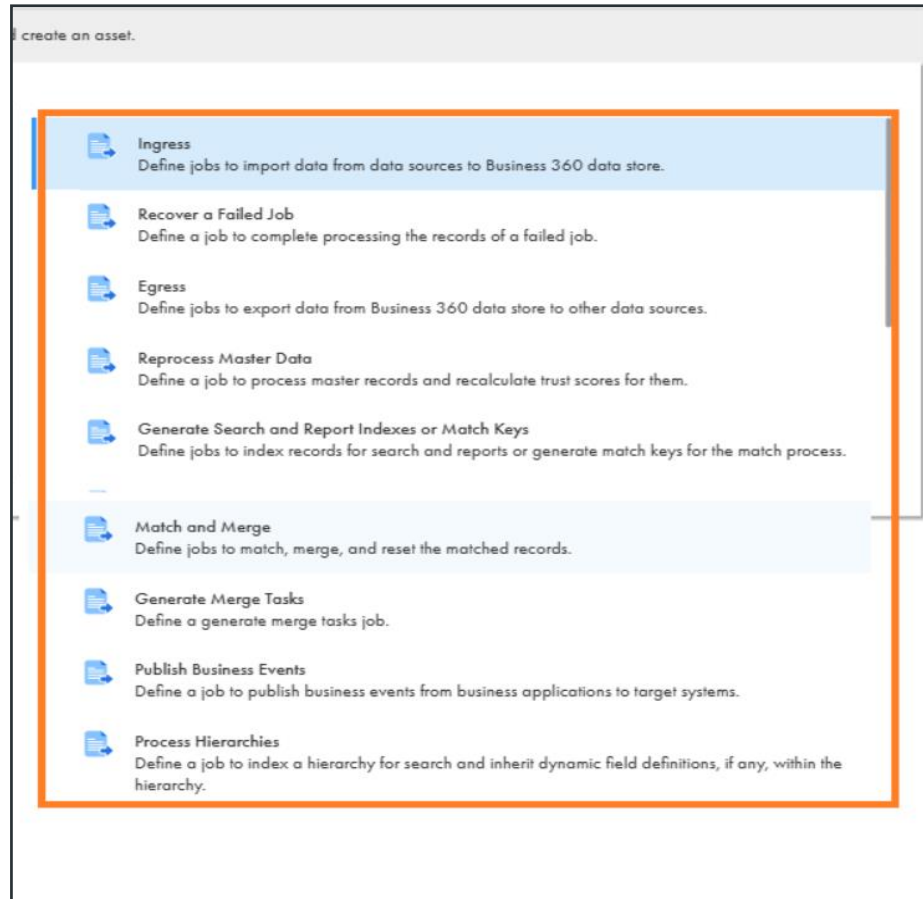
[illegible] create an asset.

Ingress
Define jobs to import data from data sources to Business 360 data store.

Recover a Failed Job
Define a job to complete processing the records of a failed job.

Egress
Define jobs to export data from Business 360 data store to other data sources.

Reprocess Master Data
Define a job to process master records and recalculate trust scores for them.

Generate Search and Report Indexes or Match Keys
Define jobs to index records for search and reports or generate match keys for the match process.

Match and Merge
Define jobs to match, merge, and reset the matched records.

Generate Merge Tasks
Define a generate merge tasks job.

Publish Business Events
Define a job to publish business events from business applications to target systems.

Process Hierarchies
Define a job to index a hierarchy for search and inherit dynamic field definitions, if any, within the hierarchy.